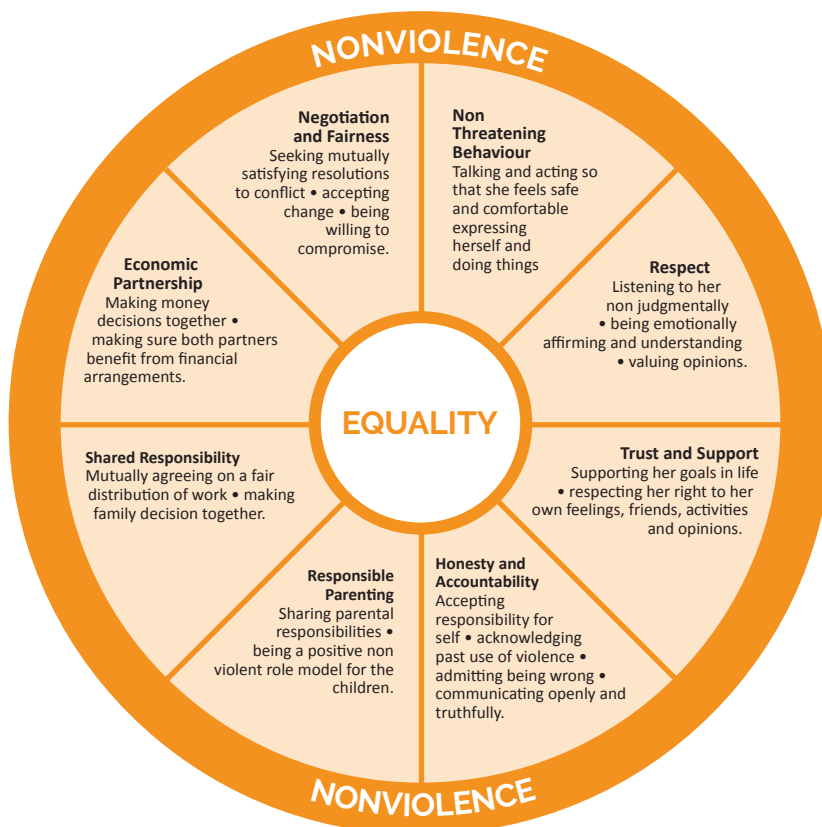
NONVIOLENCE

Negotiation and Fairness
Seeking mutually satisfying resolutions to conflict • accepting change • being willing to compromise.

Non Threatening Behaviour
Talking and acting so that she feels safe and comfortable expressing herself and doing things

Economic Partnership
Making money decisions together • making sure both partners benefit from financial arrangements.

Respect
Listening to her non judgmentally • being emotionally affirming and understanding • valuing opinions.

EQUALITY

Shared Responsibility
Mutually agreeing on a fair distribution of work • making family decision together.

Trust and Support
Supporting her goals in life • respecting her right to her own feelings, friends, activities and opinions.

Responsible Parenting
Sharing parental responsibilities • being a positive non violent role model for the children.

Honesty and Accountability
Accepting responsibility for self • acknowledging past use of violence • admitting being wrong • communicating openly and truthfully.

NONVIOLENCE